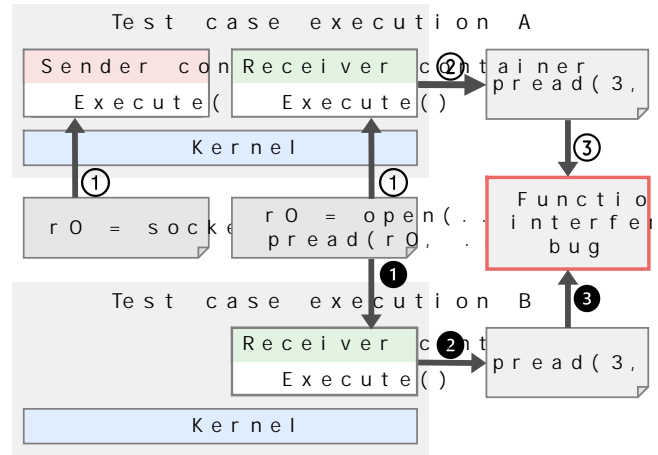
Test case execution A

Sender con

Execute(

Receiver container

Execute()

②

pread(3,

Kernel

③

①

①

Functio interfer bug

r0 = socke

r0 = open(..
pread(r0, .

❶

Test case execution B

❸

Receiver cont

❷

Execute()

pread(3,

Kernel